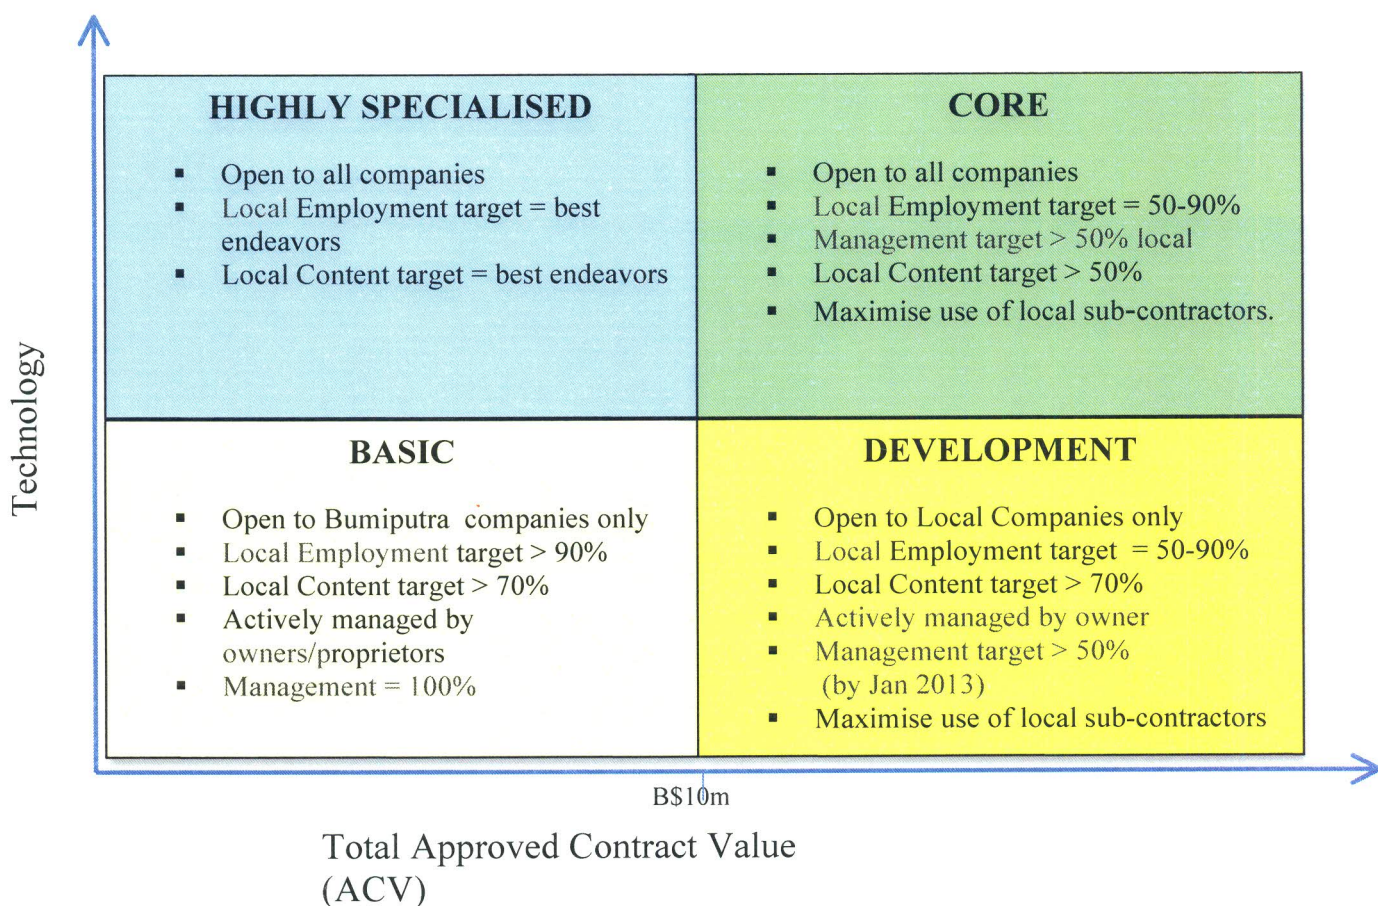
Technology

HIGHLY SPECIALISED

- Open to all companies
- Local Employment target = best endeavors
- Local Content target = best endeavors

CORE

- Open to all companies
- Local Employment target = 50-90%
- Management target > 50% local
- Local Content target > 50%
- Maximise use of local sub-contractors.

BASIC

- Open to Bumiputra companies only
- Local Employment target > 90%
- Local Content target > 70%
- Actively managed by owners/proprietors
- Management = 100%

DEVELOPMENT

- Open to Local Companies only
- Local Employment target = 50-90%
- Local Content target > 70%
- Actively managed by owner
- Management target > 50% (by Jan 2013)
- Maximise use of local sub-contractors

B$10m

Total Approved Contract Value (ACV)